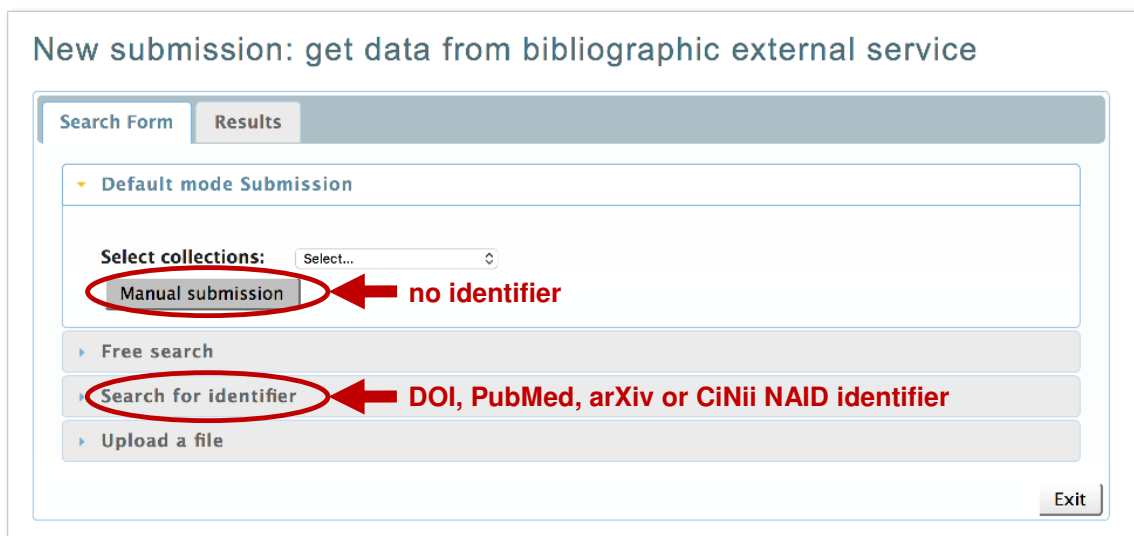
New submission: get data from bibliographic external service

Search Form

Results

Default mode Submission

Select collections: Select...

Manual submission

no identifier

Free search

Search for identifier

DOI, PubMed, arXiv or CiNii NAID identifier

Upload a file

Exit